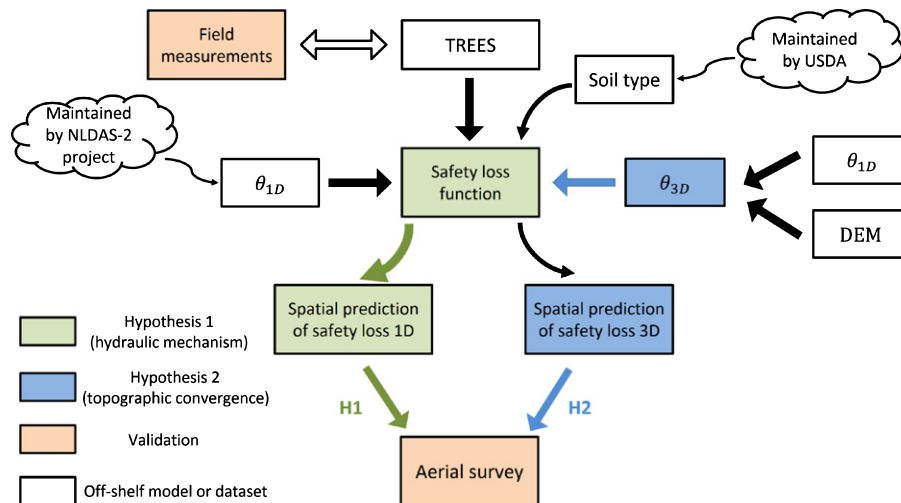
Field measurements

TREES

Maintained by USDA

Soil type

Maintained by NLDAS-2 project

$\theta_{1D}$

Safety loss function

$\theta_{3D}$

$\theta_{1D}$

DEM

Spatial prediction of safety loss 1D

Spatial prediction of safety loss 3D

Hypothesis 1 (hydraulic mechanism)

Hypothesis 2 (topographic convergence)

Validation

Off-shelf model or dataset

H1

H2

Aerial survey